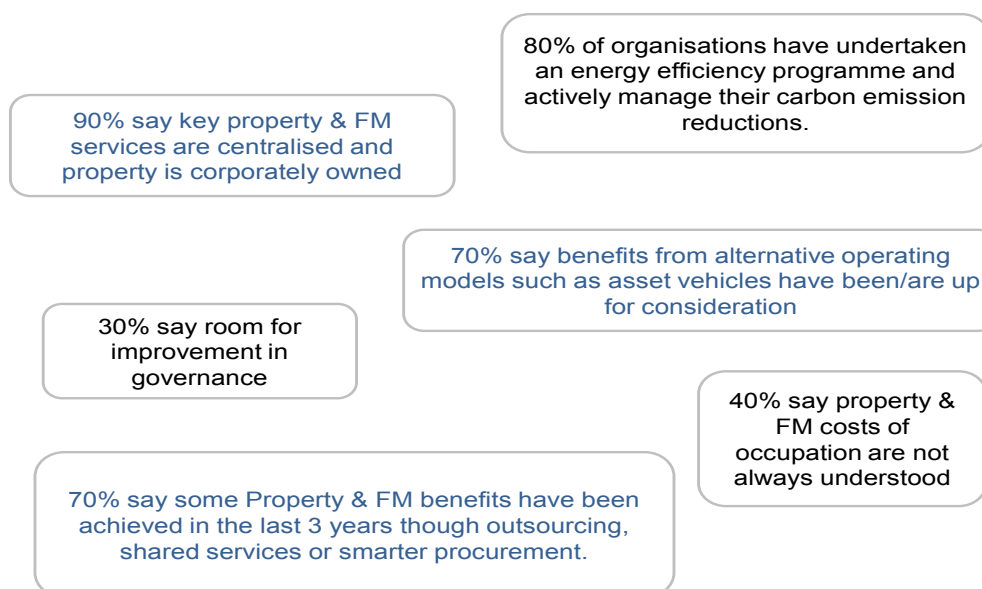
80% of organisations have undertaken an energy efficiency programme and actively manage their carbon emission reductions.

90% say key property & FM services are centralised and property is corporately owned

70% say benefits from alternative operating models such as asset vehicles have been/are up for consideration

30% say room for improvement in governance

40% say property & FM costs of occupation are not always understood

70% say some Property & FM benefits have been achieved in the last 3 years though outsourcing, shared services or smarter procurement.